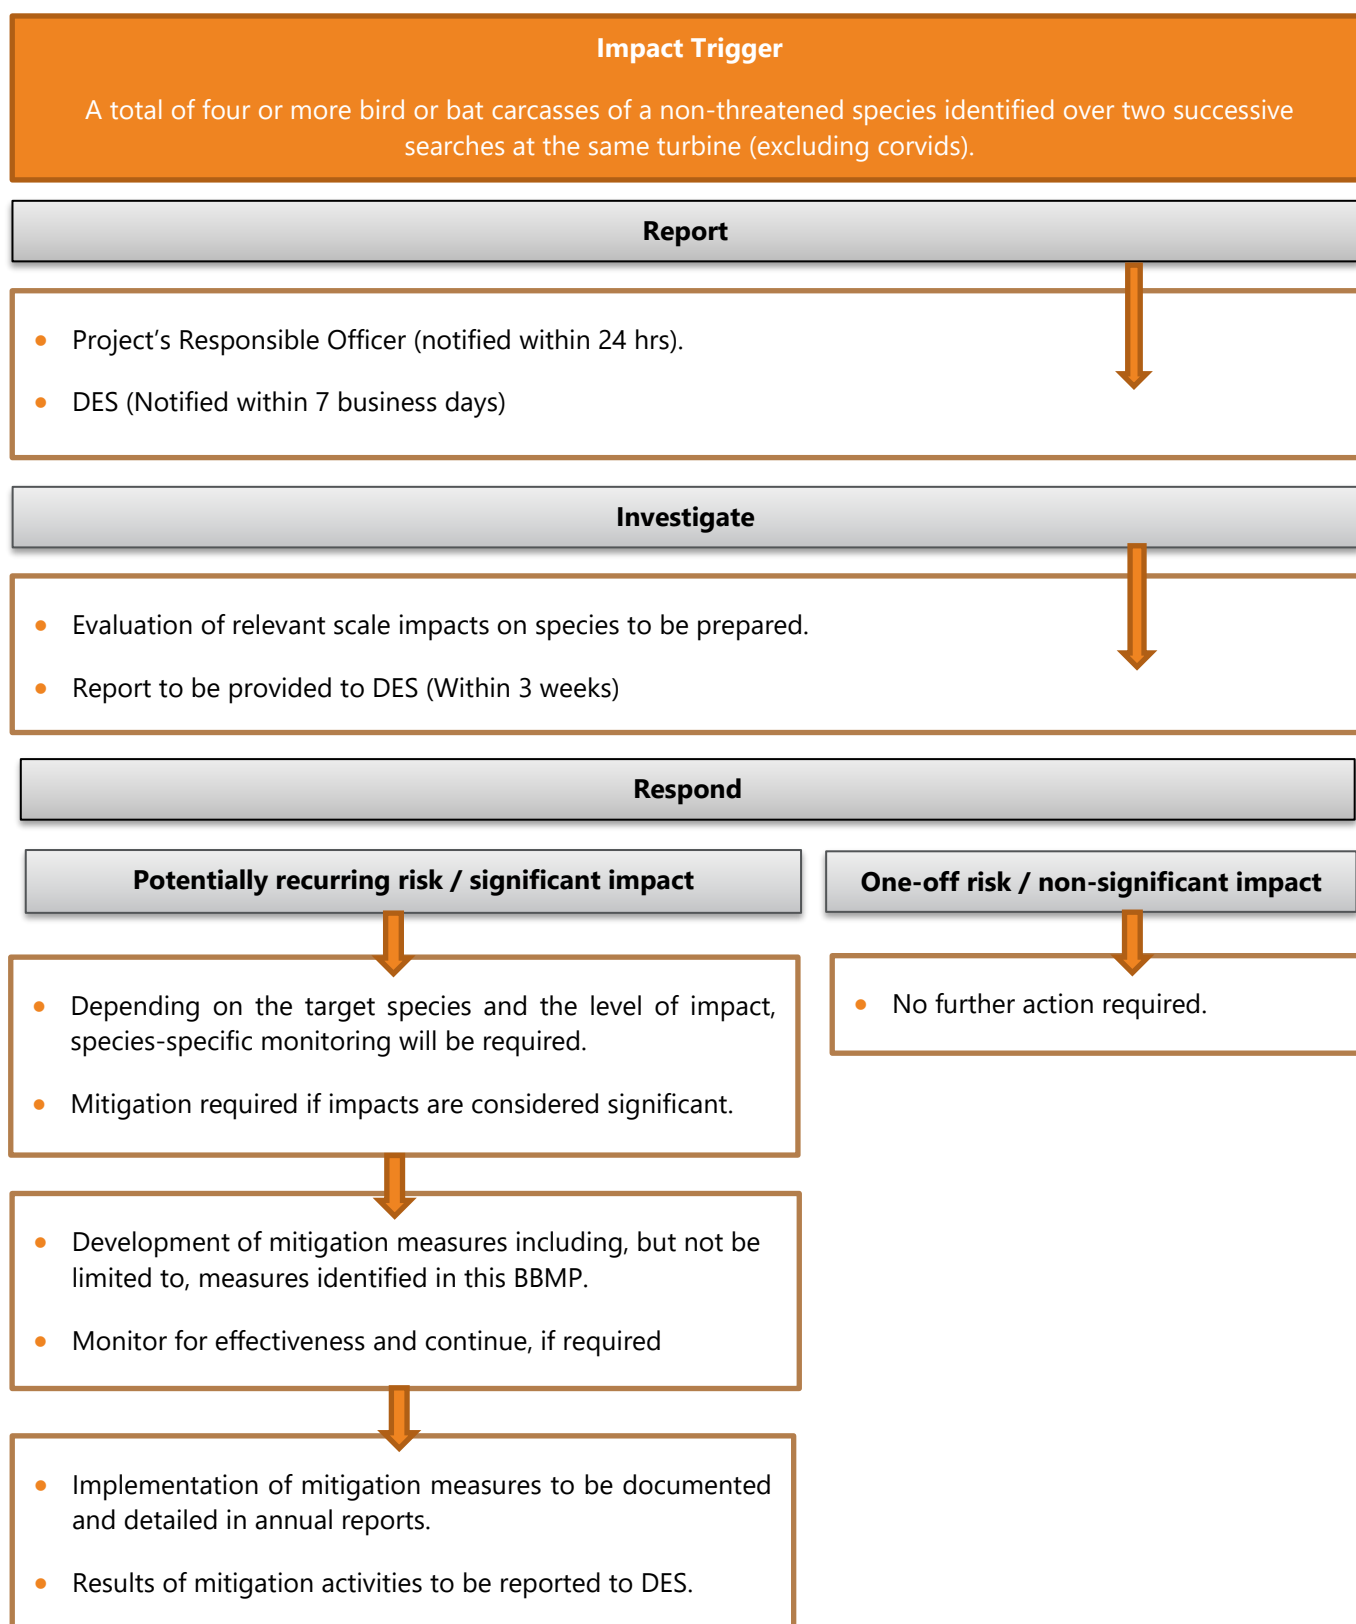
Impact Trigger

A total of four or more bird or bat carcasses of a non-threatened species identified over two successive searches at the same turbine (excluding corvids).

Report

- Project’s Responsible Officer (notified within 24 hrs).
- DES (Notified within 7 business days)

Investigate

- Evaluation of relevant scale impacts on species to be prepared.
- Report to be provided to DES (Within 3 weeks)

Respond

Potentially recurring risk / significant impact

- Depending on the target species and the level of impact, species-specific monitoring will be required.
- Mitigation required if impacts are considered significant.

- Development of mitigation measures including, but not be limited to, measures identified in this BBMP.
- Monitor for effectiveness and continue, if required

- Implementation of mitigation measures to be documented and detailed in annual reports.
- Results of mitigation activities to be reported to DES.

One-off risk / non-significant impact

- No further action required.